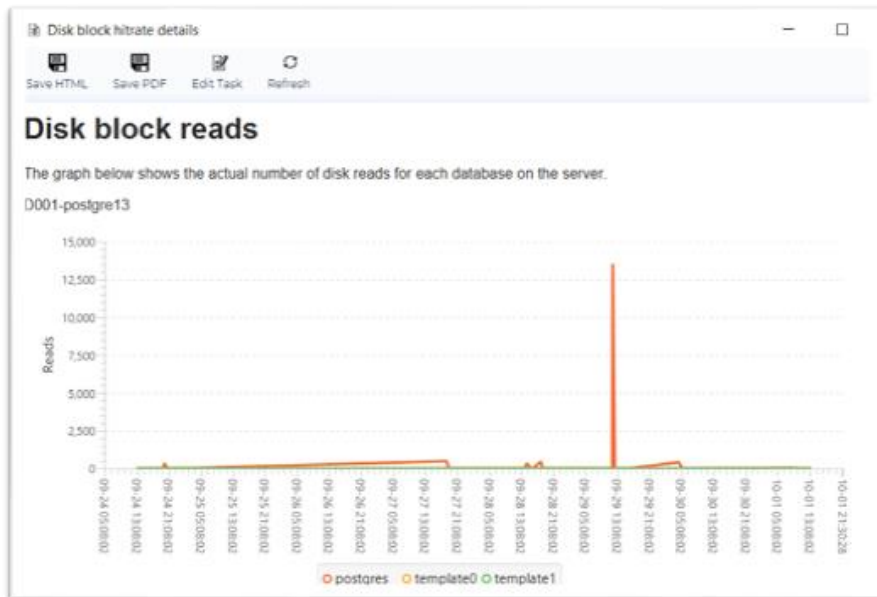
Disk block hitrate details

Save HTML Save PDF Edit Task Refresh

Disk block reads

The graph below shows the actual number of disk reads for each database on the server.

D001-postgre13

15,000
12,500
10,000
7,500
5,000
2,500
0

Reads

09-24 05:08:02
09-24 13:08:02
09-24 21:08:02
09-25 05:08:02
09-25 13:08:02
09-25 21:08:02
09-26 05:08:02
09-26 13:08:02
09-26 21:08:02
09-27 05:08:02
09-27 13:08:02
09-27 21:08:02
09-28 05:08:02
09-28 13:08:02
09-28 21:08:02
09-29 05:08:02
09-29 13:08:02
09-29 21:08:02
09-30 05:08:02
09-30 13:08:02
09-30 21:08:02
10-01 05:08:02
10-01 13:08:02
10-01 21:30:28

postgres template0 template1